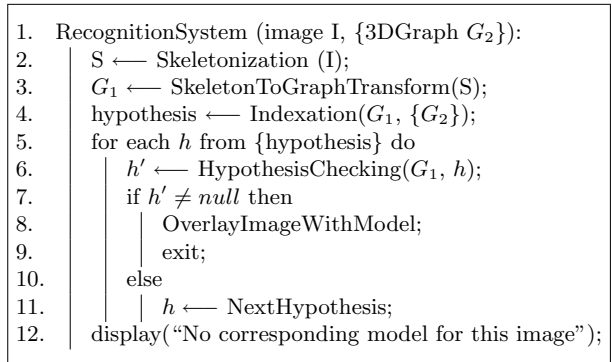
1. RecognitionSystem (image I, {3DGraph $G_2$}):
2. S $\longleftarrow$ Skeletonization (I);
3. $G_1$ $\longleftarrow$ SkeletonToGraphTransform(S);
4. hypothesis $\longleftarrow$ Indexation($G_1$, {$G_2$});
5. for each $h$ from {hypothesis} do
6. $h'$ $\longleftarrow$ HypothesisChecking($G_1$, $h$);
7. if $h' \neq null$ then
8. OverlayImageWithModel;
9. exit;
10. else
11. $h$ $\longleftarrow$ NextHypothesis;
12. display("No corresponding model for this image");